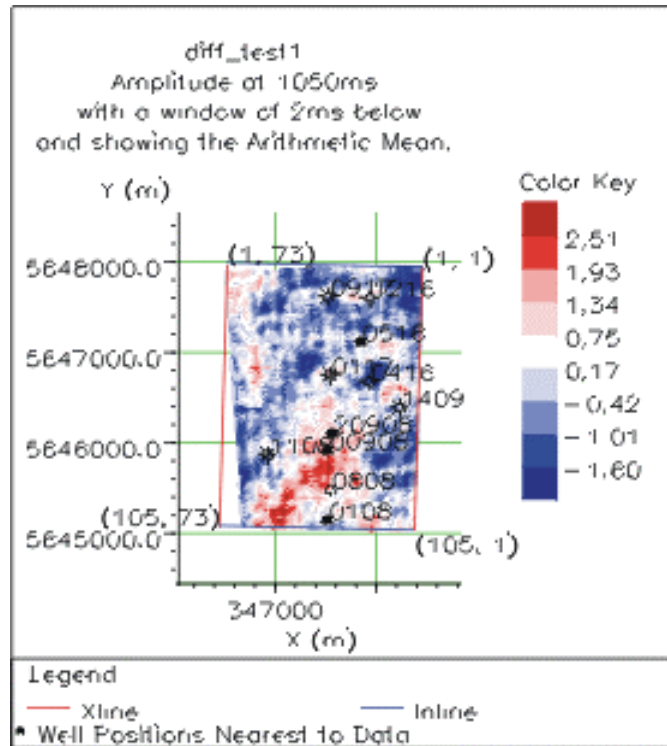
diff_test1
Amplitude at 1050ms
with a window of 2ms below
and showing the Arithmetic Mean.

Y (m)

5648000.0
5647000.0
5646000.0
5645000.0

(1, 73)
(1, 1)
(105, 73)
(105, 1)

0910
1216
0516
0117
1416
1409
0906
1106
0905
0805
0108

347000
X (m)

Color Key
2.51
1.93
1.34
0.75
0.17
−0.42
−1.01
−1.60

Legend
Xline
Inline
* Well Positions Nearest to Data